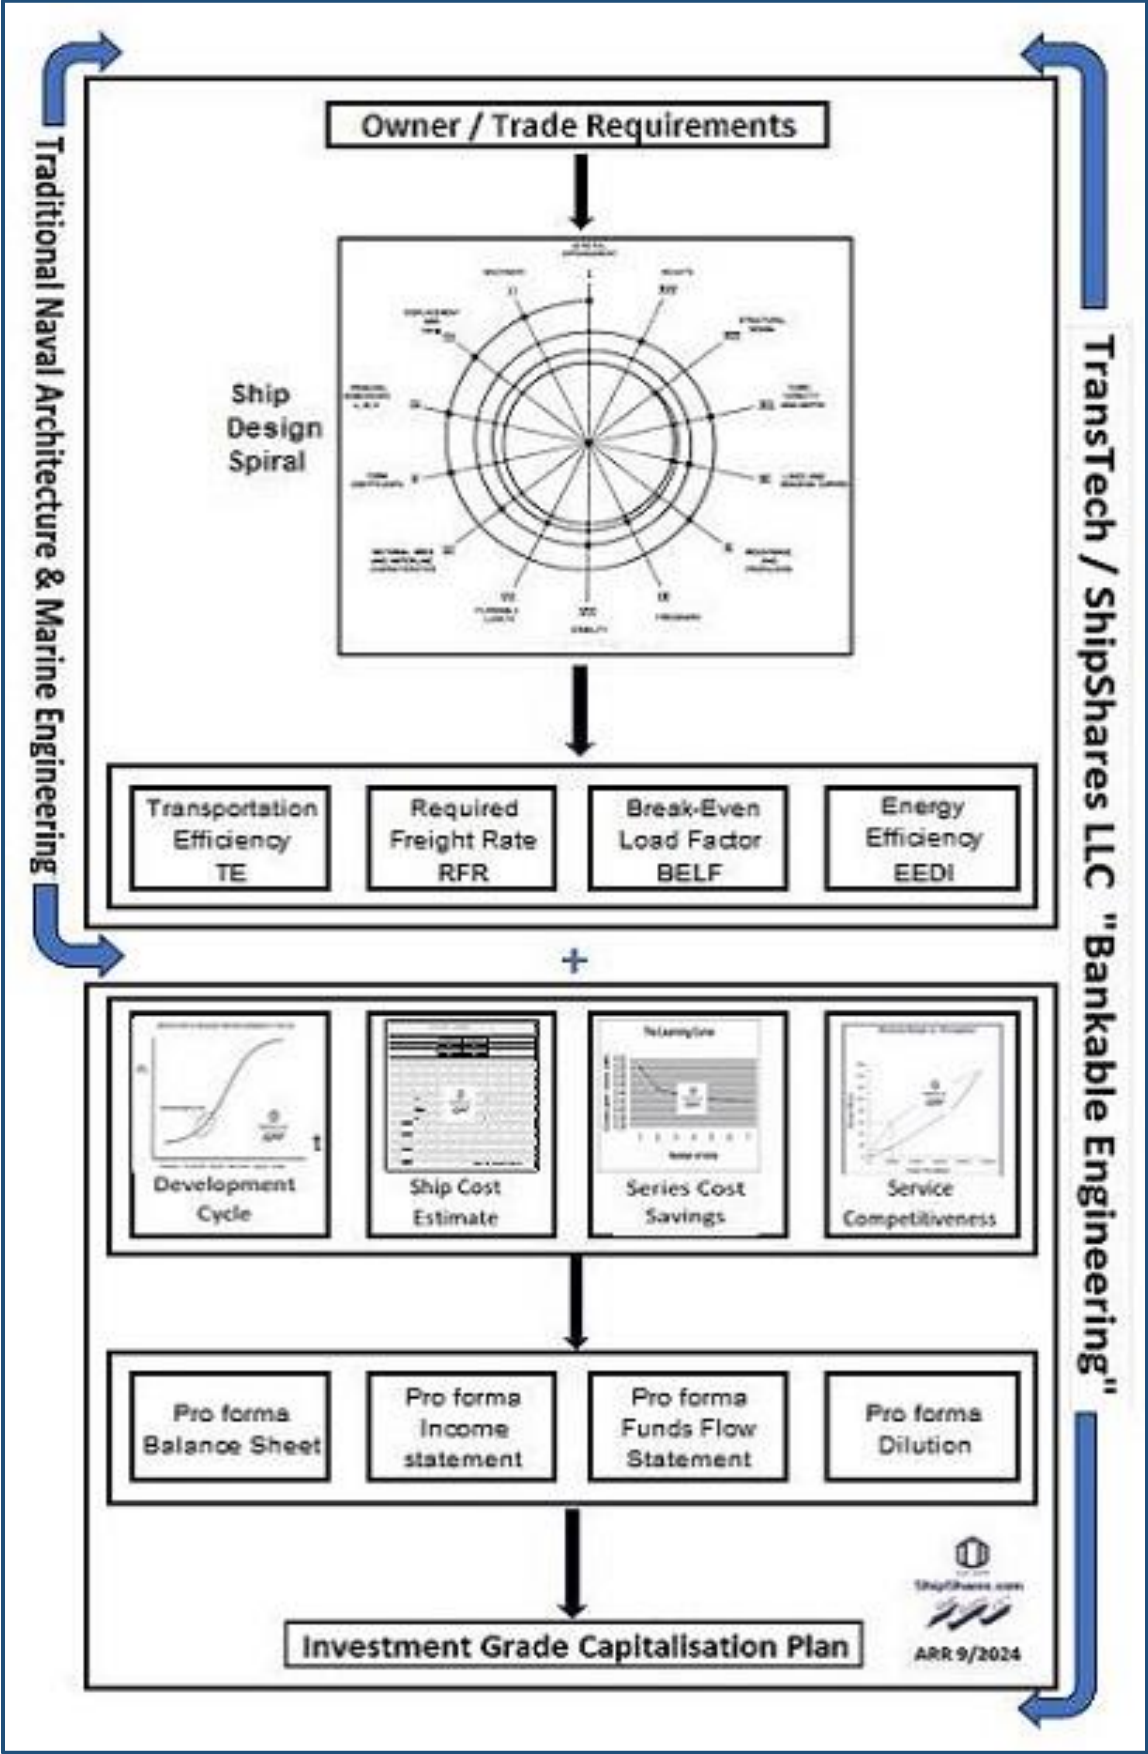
Traditional Naval Architecture & Marine Engineering

TransTech / ShipShares LLC "Bankable Engineering"

Owner / Trade Requirements

Ship Design Spiral

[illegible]

Transportation Efficiency TE

Required Freight Rate RFR

Break-Even Load Factor BELF

Energy Efficiency EEDI

+

Development Cycle

Ship Cost Estimate

Series Cost Savings

Service Competitiveness

Pro forma Balance Sheet

Pro forma Income statement

Pro forma Funds Flow Statement

Pro forma Dilution

Investment Grade Capitalisation Plan

ShipShares.com

ARR 9/2024